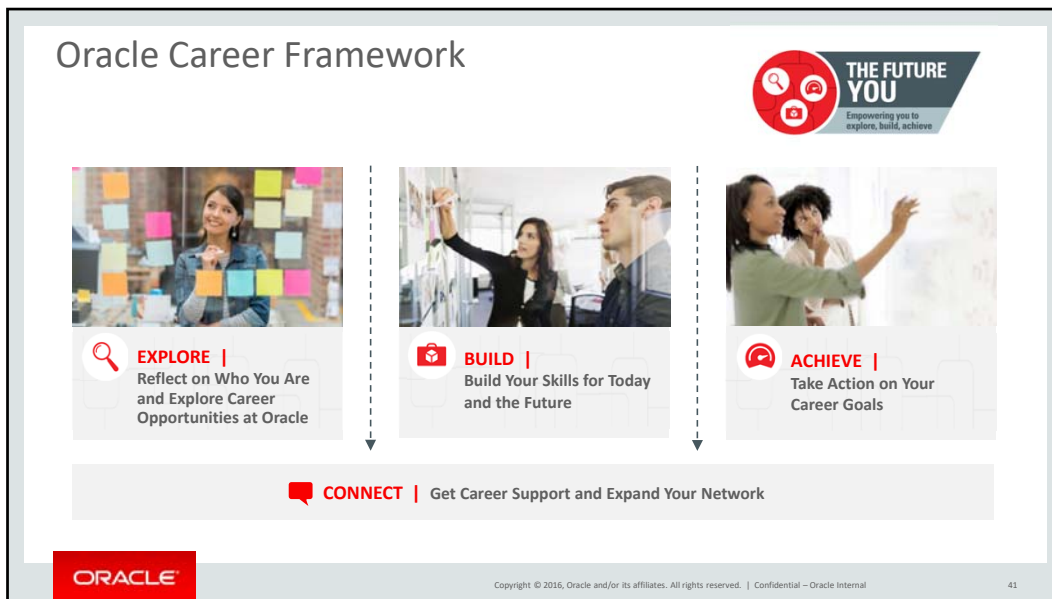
Oracle Career Framework

THE FUTURE YOU
Empowering you to explore, build, achieve

EXPLORE |
Reflect on Who You Are and Explore Career Opportunities at Oracle

BUILD |
Build Your Skills for Today and the Future

ACHIEVE |
Take Action on Your Career Goals

CONNECT | Get Career Support and Expand Your Network

ORACLE

Copyright © 2016, Oracle and/or its affiliates. All rights reserved. | Confidential – Oracle Internal

41